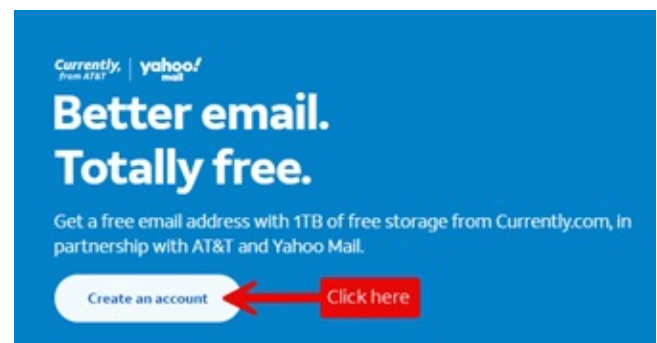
Currently, from AT&T | yahoo! mail

Better email. Totally free.

Get a free email address with 1TB of free storage from Currently.com, in partnership with AT&T and Yahoo Mail.

Create an account

Click here